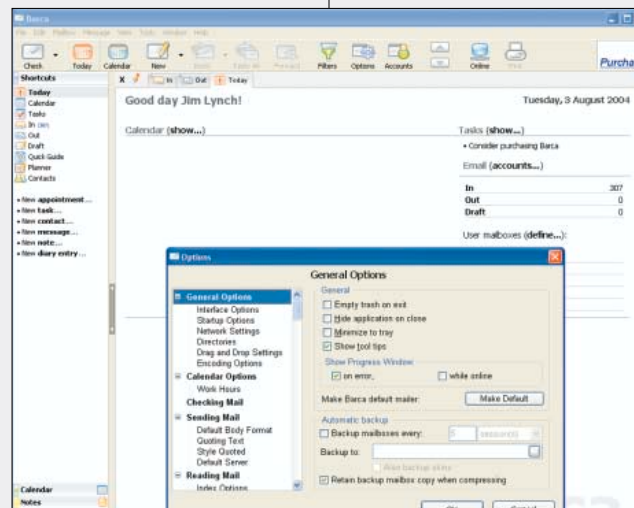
Barca

File Edit Mailbox Message View Tools Window Help

Check Today Calendar New Reply Reply All Forward Filters Options Accounts Online Print Purcha

Shortcuts
Today
Calendar
Tasks
In (307)
Out
Draft
Quick Guide
Planner
Contacts

• New appointment...
• New task...
• New contact...
• New message...
• New note...
• New diary entry...

Calendar
Notes

X In Out Today

Good day Jim Lynch!

Tuesday, 3 August 2004

Calendar (show...)

Tasks (show...)
• Consider purchasing Barca

Email (accounts...)

| In | 307 |
|---|---|
| Out | 0 |
| Draft | 0 |

User mailboxes (define...):

Options

General Options

General Options
Interface Options
Startup Options
Network Settings
Directories
Drag and Drop Settings
Encoding Options
Calendar Options
Work Hours
Checking Mail
Sending Mail
Default Body Format
Quoting Text
Style Quoted
Default Server
Reading Mail
Index Options

General
Empty trash on exit
Hide application on close
Minimize to tray
Show tool tips

Show Progress Window
on error
while online

Make Barca default mailer: Make Default

Automatic backup
Backup mailboxes every: 5 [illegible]
Backup to:
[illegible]
Retain backup mailbox copy when compressing

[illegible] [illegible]